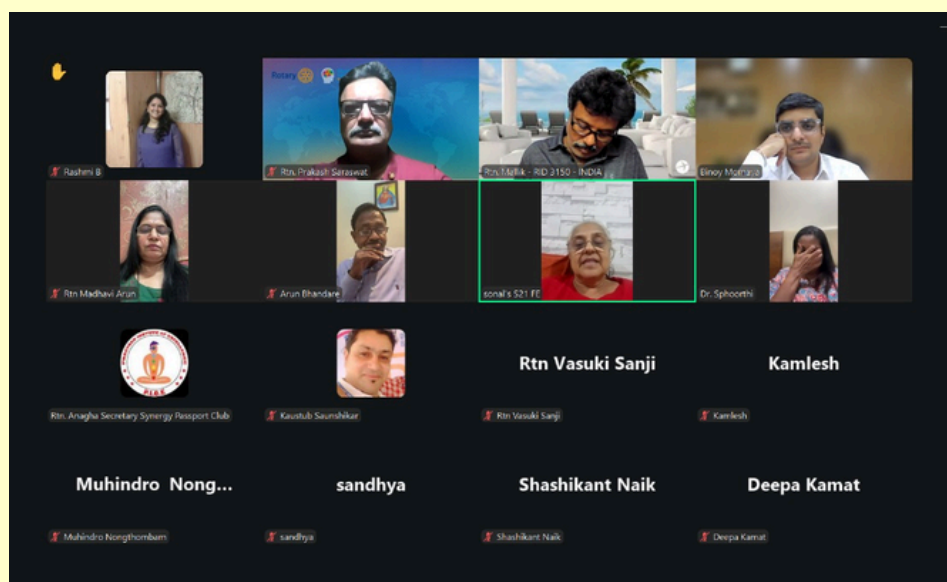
Rashmi B

Rotary

Rtn. Prakash Saraswat

Rtn. Mallik - RID 3150 - INDIA

Binoy Mohan

Rtn Madhavi Arun

Arun Bhandare

sonal's S21 FE

Dr. Sphoorthi

PIBE

Rtn. Anagha Secretary Synergy Passport Club

Kaustub Saunshikar

Rtn Vasuki Sanji

Rtn Vasuki Sanji

Kamlesh

Kamlesh

Muhindro Nong...

Muhindro Nongthombam

sandhya

sandhya

Shashikant Naik

Shashikant Naik

Deepa Kamat

Deepa Kamat